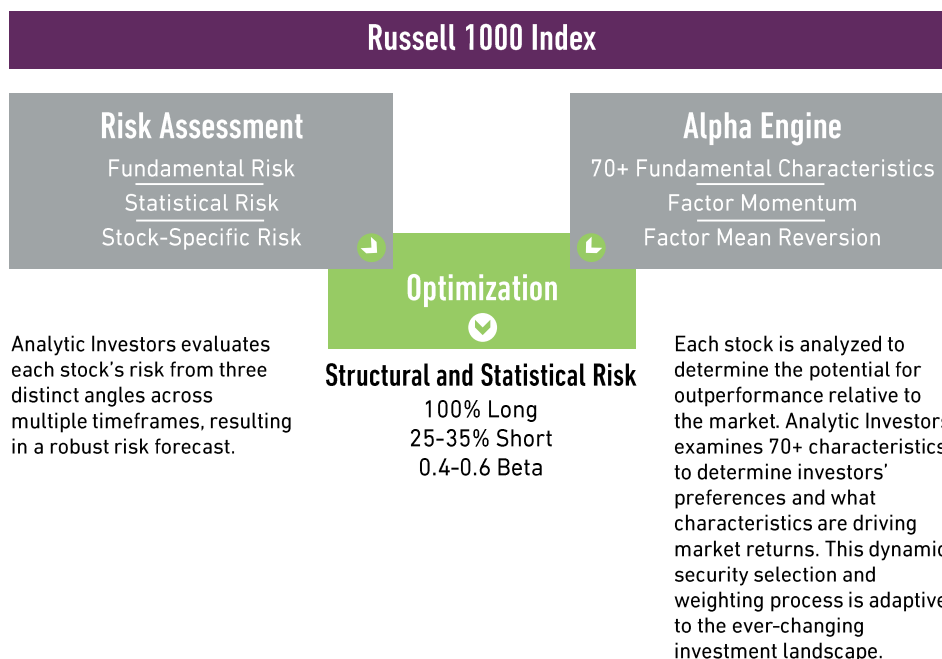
Russell 1000 Index

Risk Assessment
Fundamental Risk
Statistical Risk
Stock-Specific Risk

Alpha Engine
70+ Fundamental Characteristics
Factor Momentum
Factor Mean Reversion

Optimization

Analytic Investors evaluates each stock's risk from three distinct angles across multiple timeframes, resulting in a robust risk forecast.

Structural and Statistical Risk
100% Long
25-35% Short
0.4-0.6 Beta

Each stock is analyzed to determine the potential for outperformance relative to the market. Analytic Investors examines 70+ characteristics to determine investors' preferences and what characteristics are driving market returns. This dynamic security selection and weighting process is adaptive to the ever-changing investment landscape.